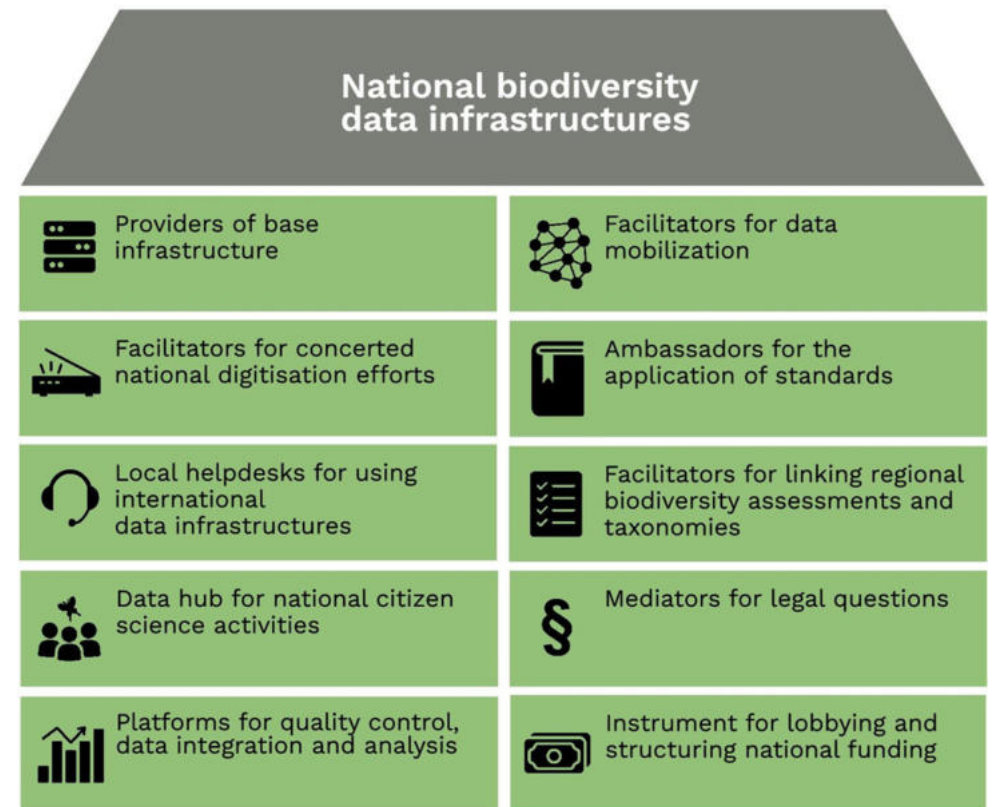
National biodiversity data infrastructures

Providers of base infrastructure

Facilitators for data mobilization

Facilitators for concerted national digitisation efforts

Ambassadors for the application of standards

Local helpdesks for using international data infrastructures

Facilitators for linking regional biodiversity assessments and taxonomies

Data hub for national citizen science activities

§

Mediators for legal questions

Platforms for quality control, data integration and analysis

Instrument for lobbying and structuring national funding